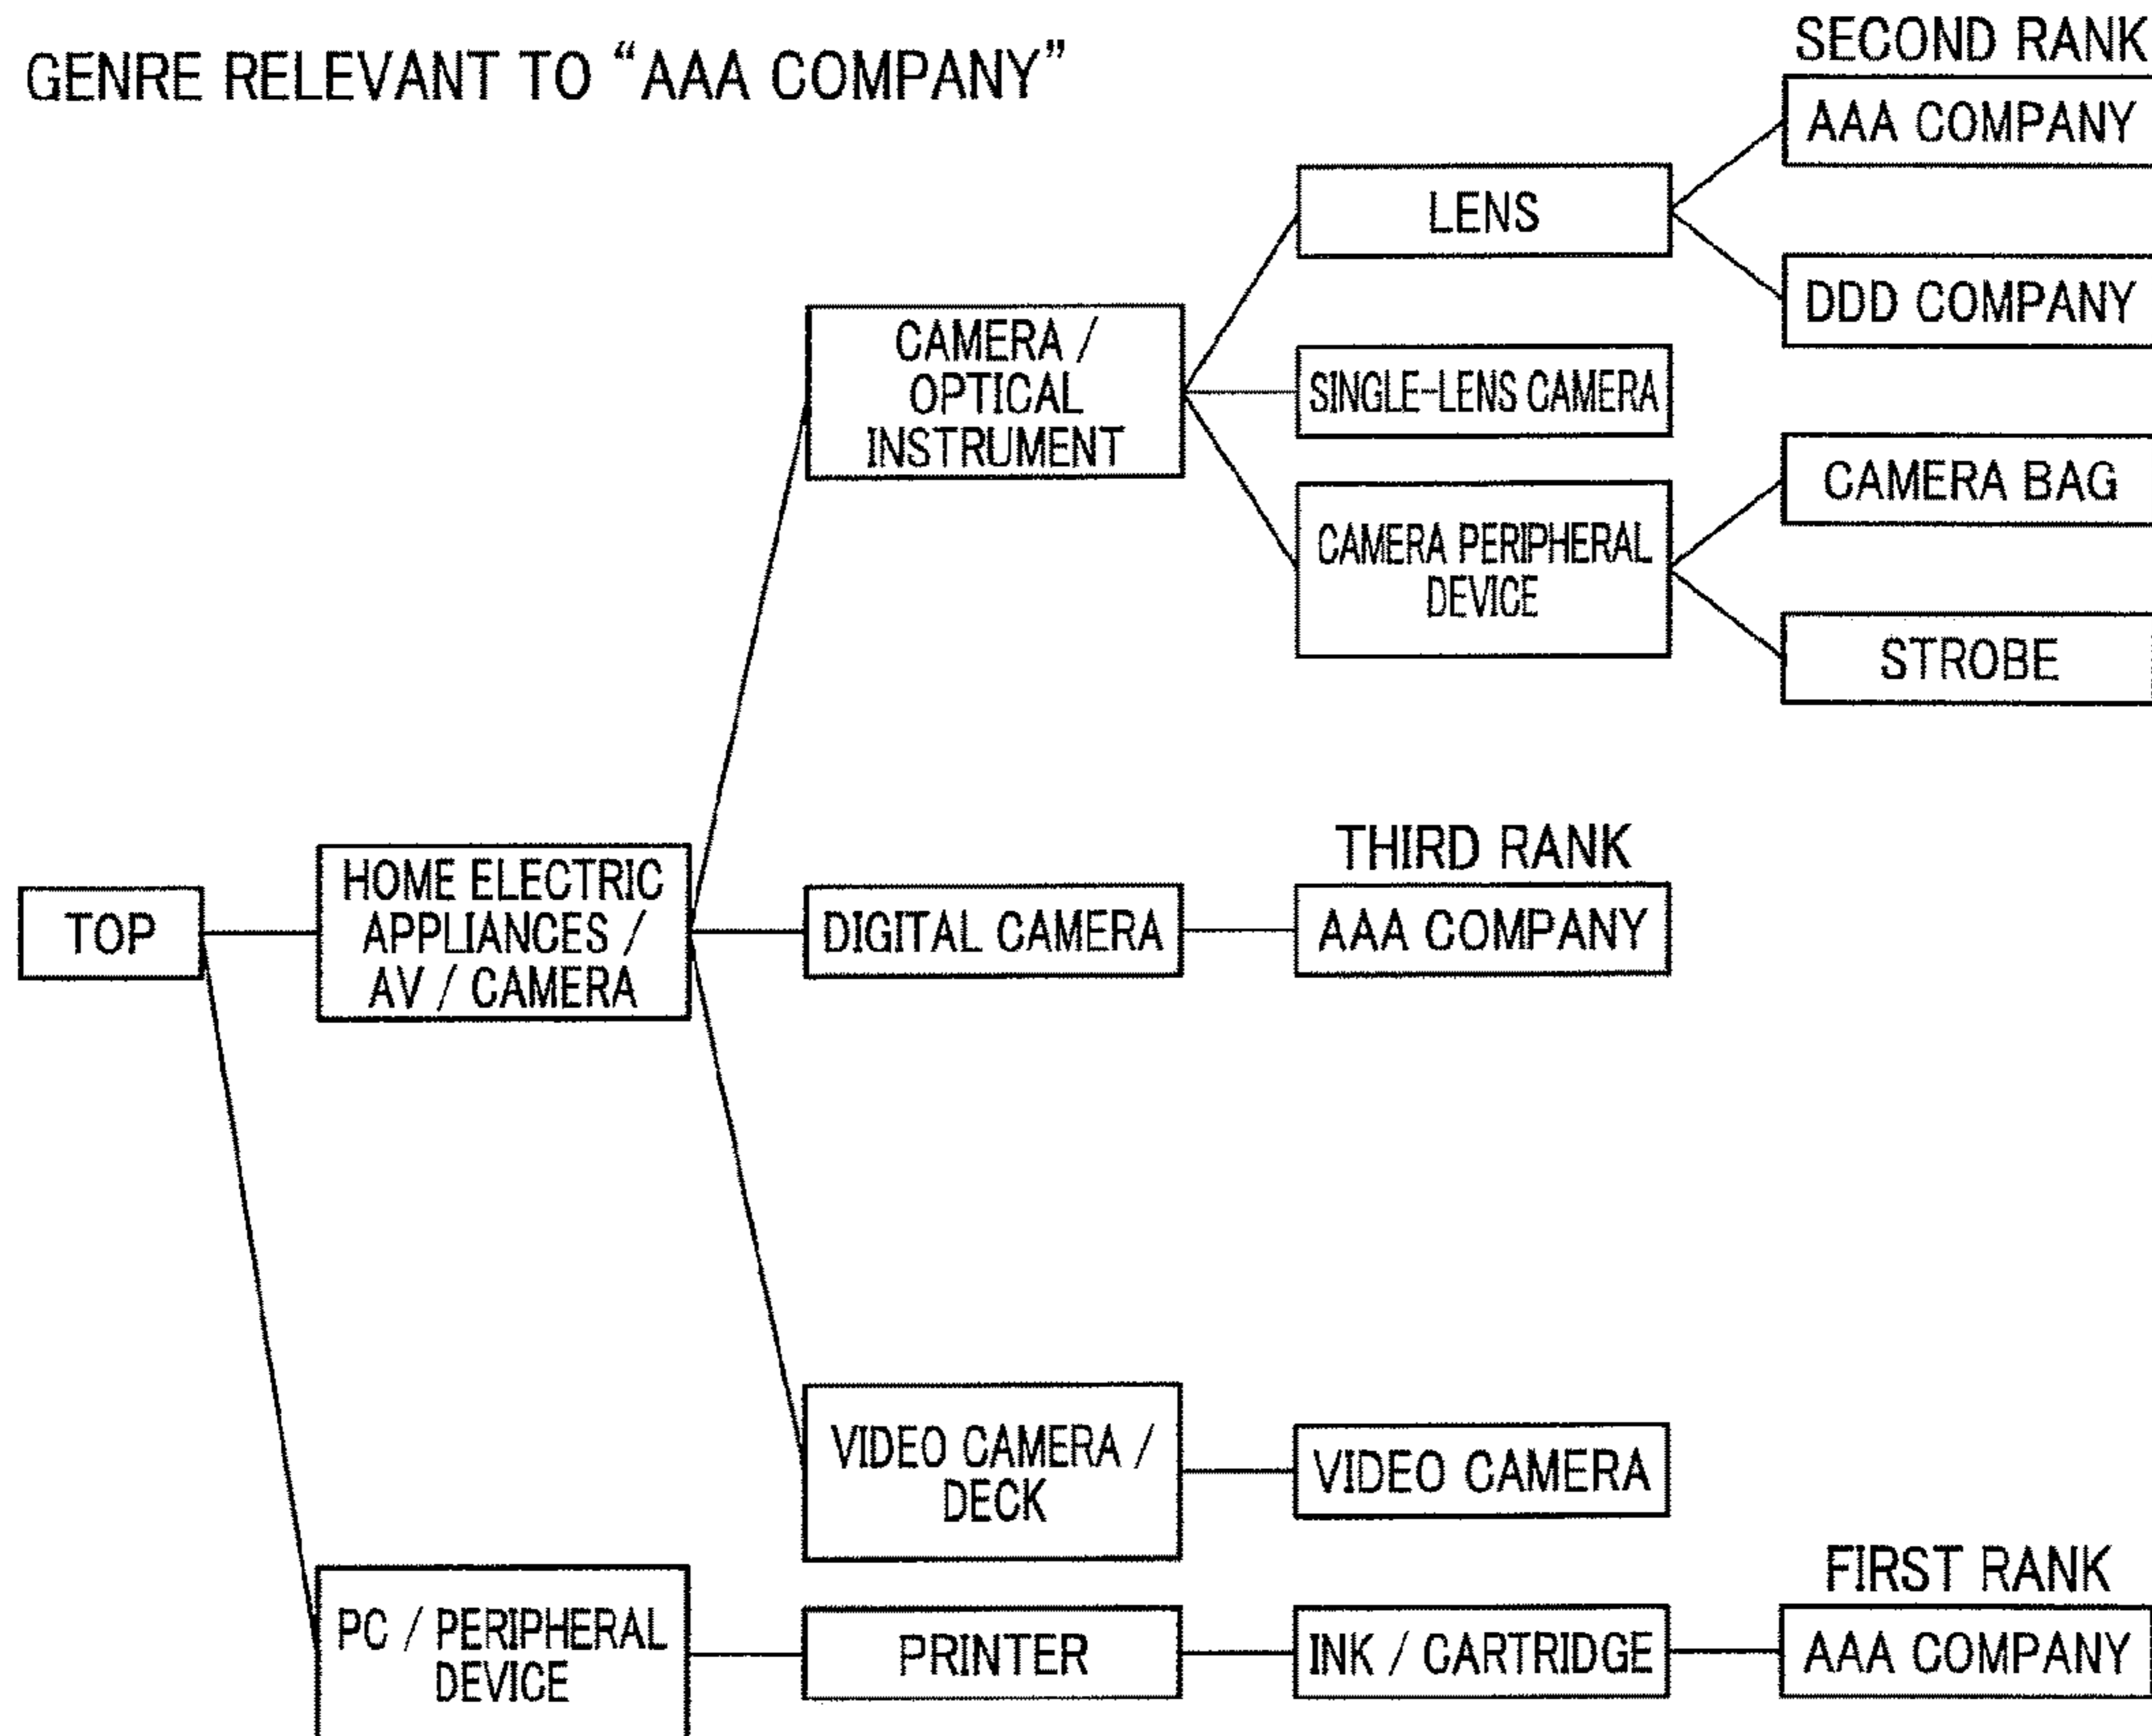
GENRE RELEVANT TO "AAA COMPANY"

SECOND RANK

AAA COMPANY

LENS

DDD COMPANY

CAMERA / OPTICAL INSTRUMENT

SINGLE-LENS CAMERA

CAMERA BAG

CAMERA PERIPHERAL DEVICE

STROBE

THIRD RANK

TOP

HOME ELECTRIC APPLIANCES / AV / CAMERA

DIGITAL CAMERA

AAA COMPANY

VIDEO CAMERA / DECK

VIDEO CAMERA

FIRST RANK

PC / PERIPHERAL DEVICE

PRINTER

INK / CARTRIDGE

AAA COMPANY